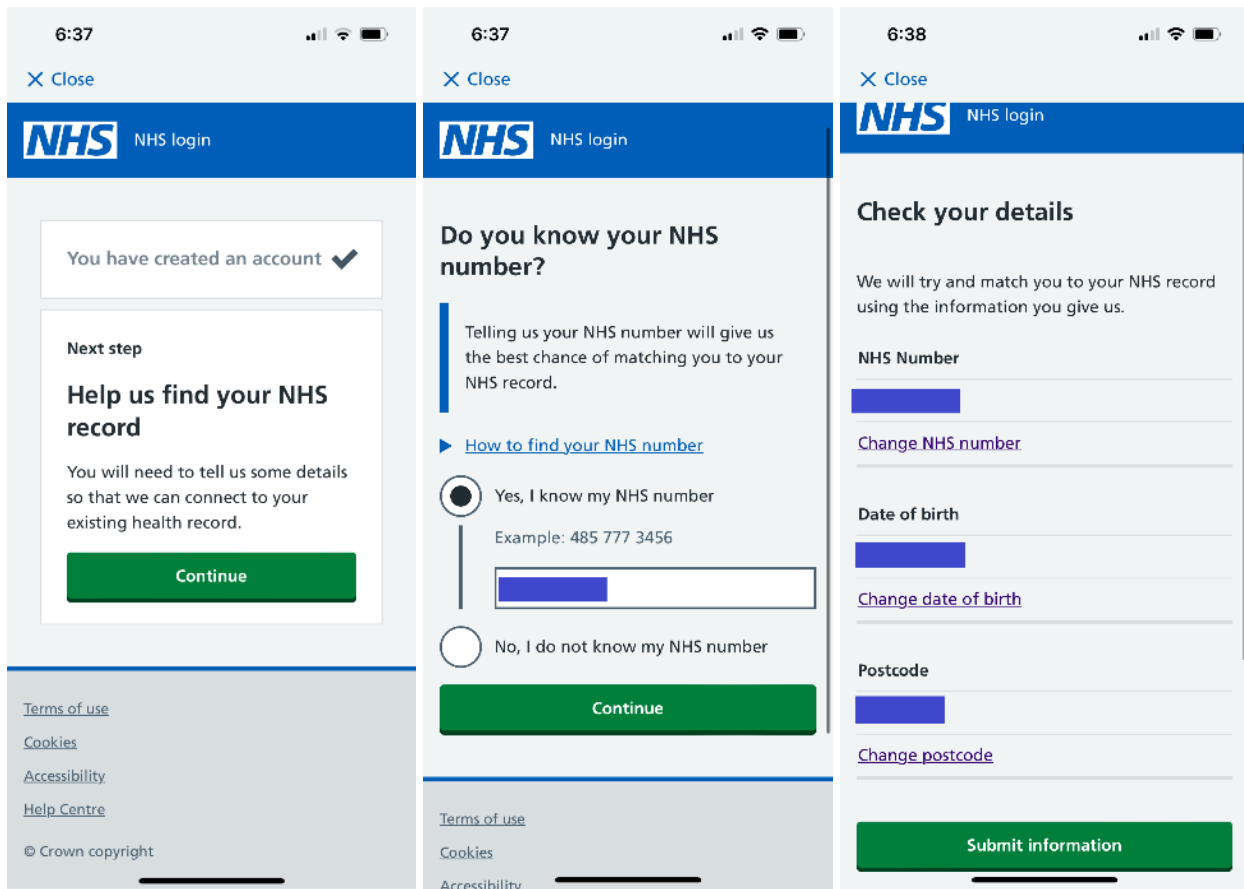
6:37

Close

NHS NHS login

You have created an account

Next step

Help us find your NHS record

You will need to tell us some details so that we can connect to your existing health record.

Continue

Terms of use

Cookies

Accessibility

Help Centre

© Crown copyright

6:37

Close

NHS NHS login

Do you know your NHS number?

Telling us your NHS number will give us the best chance of matching you to your NHS record.

How to find your NHS number

Yes, I know my NHS number

Example: 485 777 3456

No, I do not know my NHS number

Continue

Terms of use

Cookies

Accessibility

6:38

Close

NHS NHS login

Check your details

We will try and match you to your NHS record using the information you give us.

NHS Number

Change NHS number

Date of birth

Change date of birth

Postcode

Change postcode

Submit information